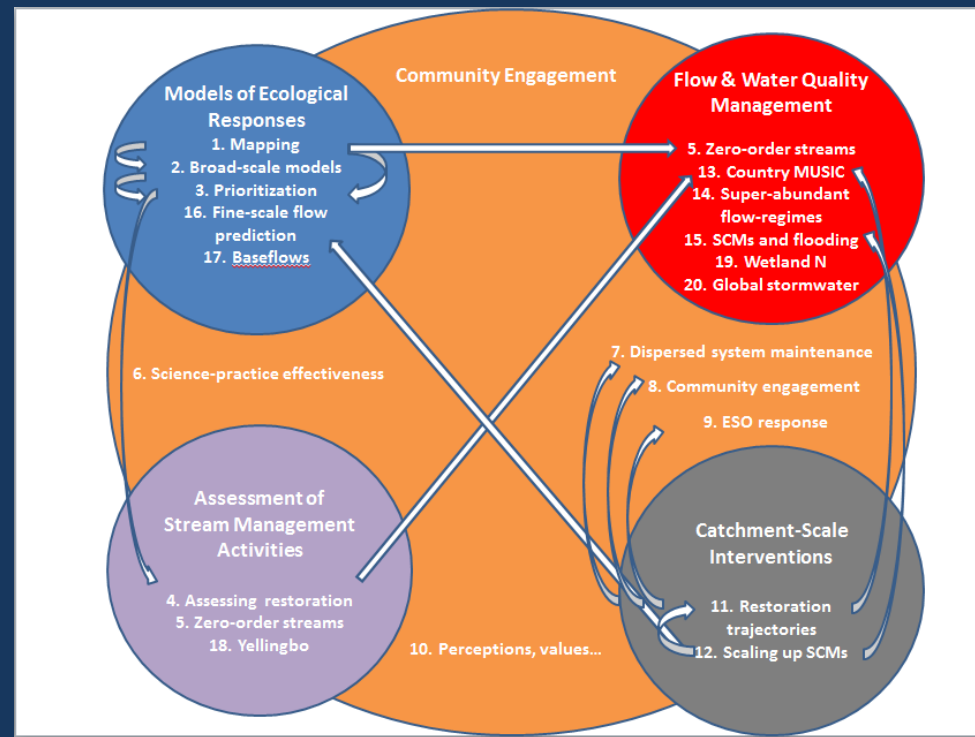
Community Engagement

Models of Ecological Responses
1. Mapping
2. Broad-scale models
3. Prioritization
16. Fine-scale flow prediction
17. Baseflows

Flow & Water Quality Management
5. Zero-order streams
13. Country MUSIC
14. Super-abundant flow-regimes
15. SCMs and flooding
19. Wetland N
20. Global stormwater

6. Science-practice effectiveness

7. Dispersed system maintenance
8. Community engagement
9. ESO response

Assessment of Stream Management Activities
4. Assessing restoration
5. Zero-order streams
18. Yellingbo

10. Perceptions, values...

Catchment-Scale Interventions
11. Restoration trajectories
12. Scaling up SCMs